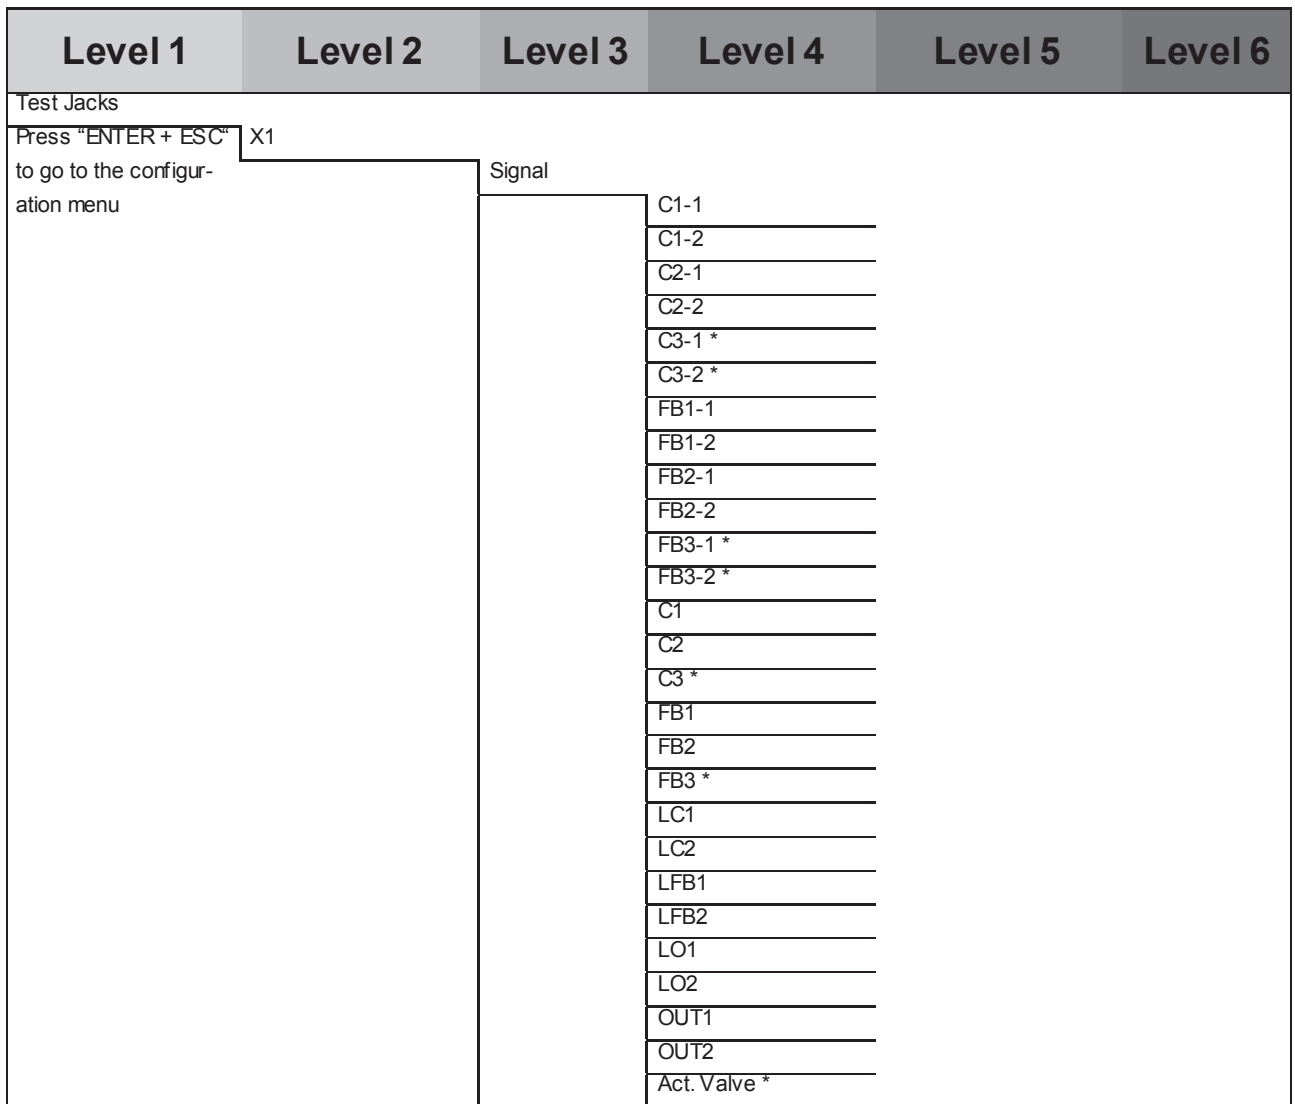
| Level 1 | Level 2 | Level 3 | Level 4 | Level 5 | Level 6 |
|---|---|---|---|---|---|

Test Jacks

Press "ENTER + ESC" to go to the configuration menu

X1

Signal

C1-1
C1-2
C2-1
C2-2
C3-1 *
C3-2 *
FB1-1
FB1-2
FB2-1
FB2-2
FB3-1 *
FB3-2 *
C1
C2
C3 *
FB1
FB2
FB3 *
LC1
LC2
LFB1
LFB2
LO1
LO2
OUT1
OUT2
Act. Valve *